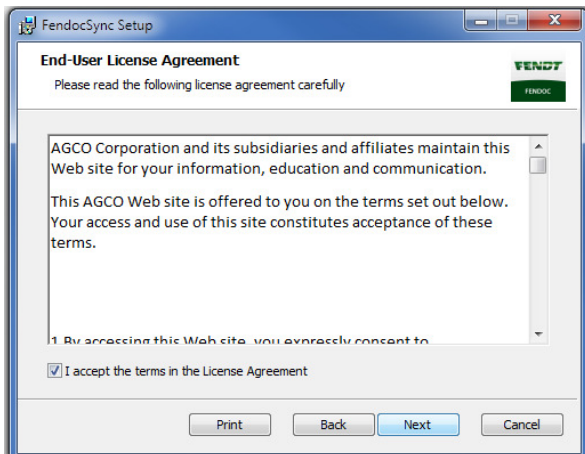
FendocSync Setup

End-User License Agreement
Please read the following license agreement carefully

FENDT
FENDOC

AGCO Corporation and its subsidiaries and affiliates maintain this Web site for your information, education and communication.

This AGCO Web site is offered to you on the terms set out below. Your access and use of this site constitutes acceptance of these terms.

1 By accessing this Web site, you expressly consent to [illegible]

I accept the terms in the License Agreement

Print Back Next Cancel